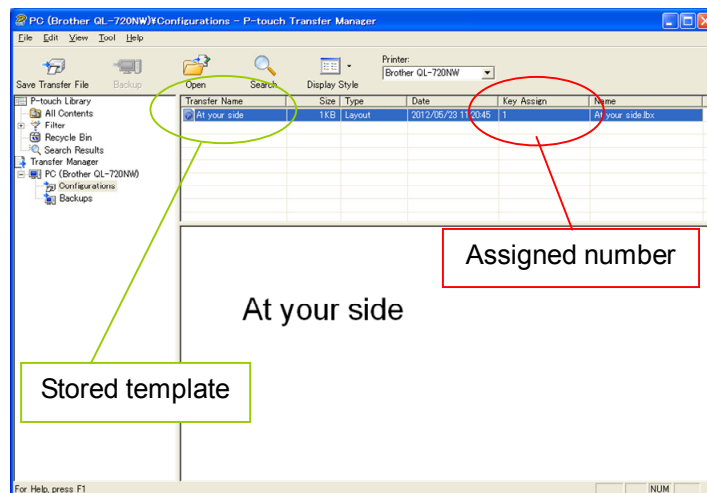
PC (Brother QL-720NW)¥Configurations - P-touch Transfer Manager

File Edit View Tool Help

Save Transfer File  Backup  Open  Search  Display Style  Printer: Brother QL-720NW

P-touch Library
All Contents
Filter
Recycle Bin
Search Results
Transfer Manager
PC (Brother QL-720NW)
Configurations
Backups

| Transfer Name | Size | Type | Date | Key Assign | Name |
|---|---|---|---|---|---|
| At your side | 1KB | Layout | 2012/05/23 11:20:45 | 1 | At your side.lbx |

At your side

Assigned number

Stored template

For Help, press F1  NUM